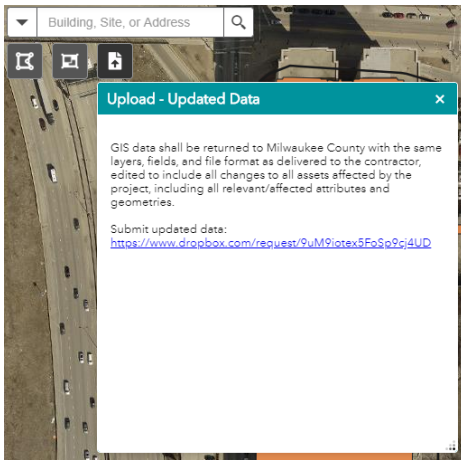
Building, Site, or Address

Upload - Updated Data

×

GIS data shall be returned to Milwaukee County with the same layers, fields, and file format as delivered to the contractor, edited to include all changes to all assets affected by the project, including all relevant/affected attributes and geometries.

Submit updated data:
https://www.dropbox.com/request/9uM9iotex5FoSp9cj4UD